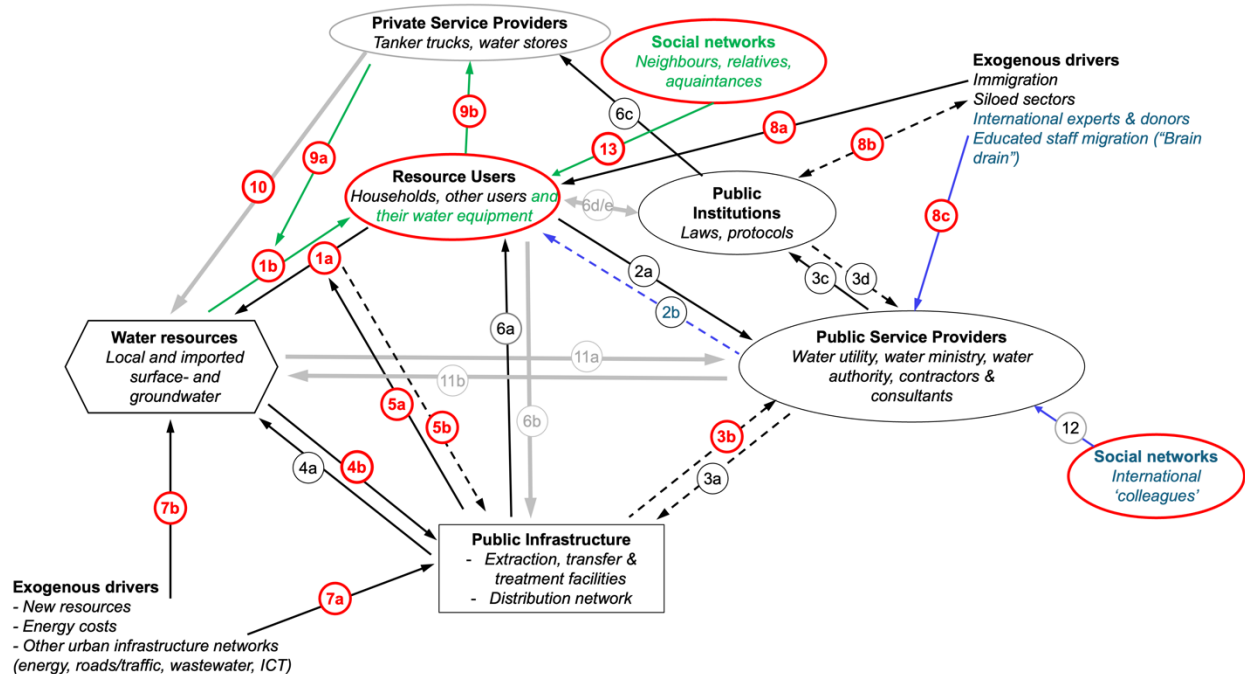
Private Service Providers
Tanker trucks, water stores

Social networks
Neighbours, relatives, aquaintances

Exogenous drivers
Immigration
Siloed sectors
International experts & donors
Educated staff migration ("Brain drain")

9b

6c

8a

8b

13

10

9a

Resource Users
Households, other users and their water equipment

6d/e

Public Institutions
Laws, protocols

8c

1b

1a

2a

3c

3d

2b

Water resources
Local and imported surface- and groundwater

6a

Public Service Providers
Water utility, water ministry, water authority, contractors & consultants

11a

11b

5a

5b

6b

3b

12

Social networks
International 'colleagues'

4a

4b

3a

7b

Public Infrastructure
- Extraction, transfer & treatment facilities
- Distribution network

Exogenous drivers
- New resources
- Energy costs
- Other urban infrastructure networks (energy, roads/traffic, wastewater, ICT)

7a